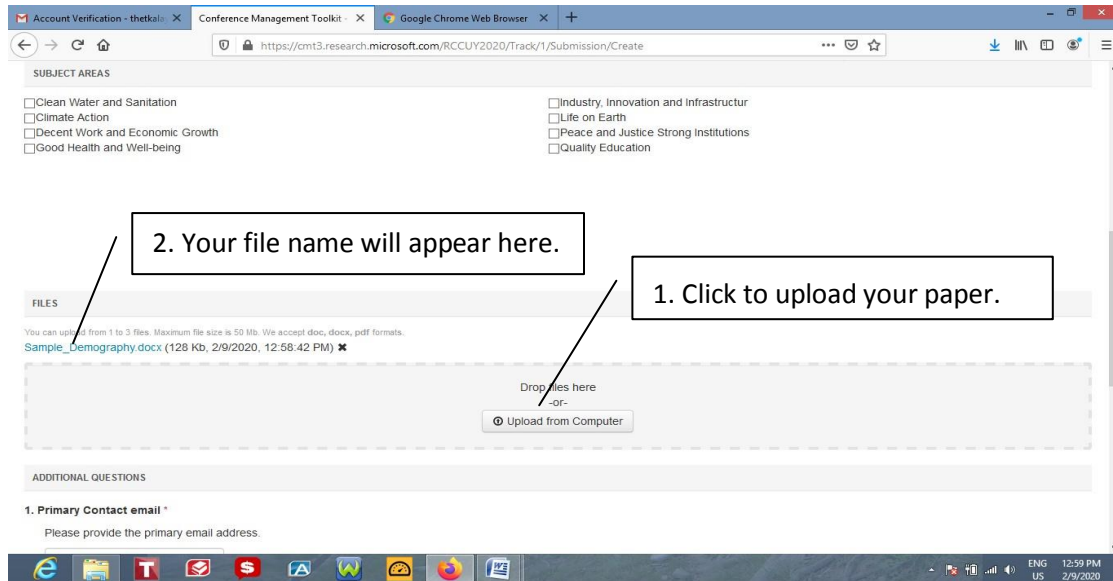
Account Verification - thetkala ×
Conference Management Toolkit - ×
Google Chrome Web Browser ×
+

https://cmt3.research.microsoft.com/RCCUY2020/Track/1/Submission/Create

SUBJECT AREAS

Clean Water and Sanitation
Climate Action
Decent Work and Economic Growth
Good Health and Well-being

Industry, Innovation and Infrastructur
Life on Earth
Peace and Justice Strong Institutions
Quality Education

2. Your file name will appear here.

1. Click to upload your paper.

FILES

You can upload from 1 to 3 files. Maximum file size is 50 Mb. We accept doc, docx, pdf formats.

Sample_Demography.docx (128 Kb, 2/9/2020, 12:58:42 PM) ✖

Drop files here
-or-
Upload from Computer

ADDITIONAL QUESTIONS

1. Primary Contact email *

Please provide the primary email address.

ENG US 12:59 PM 2/9/2020